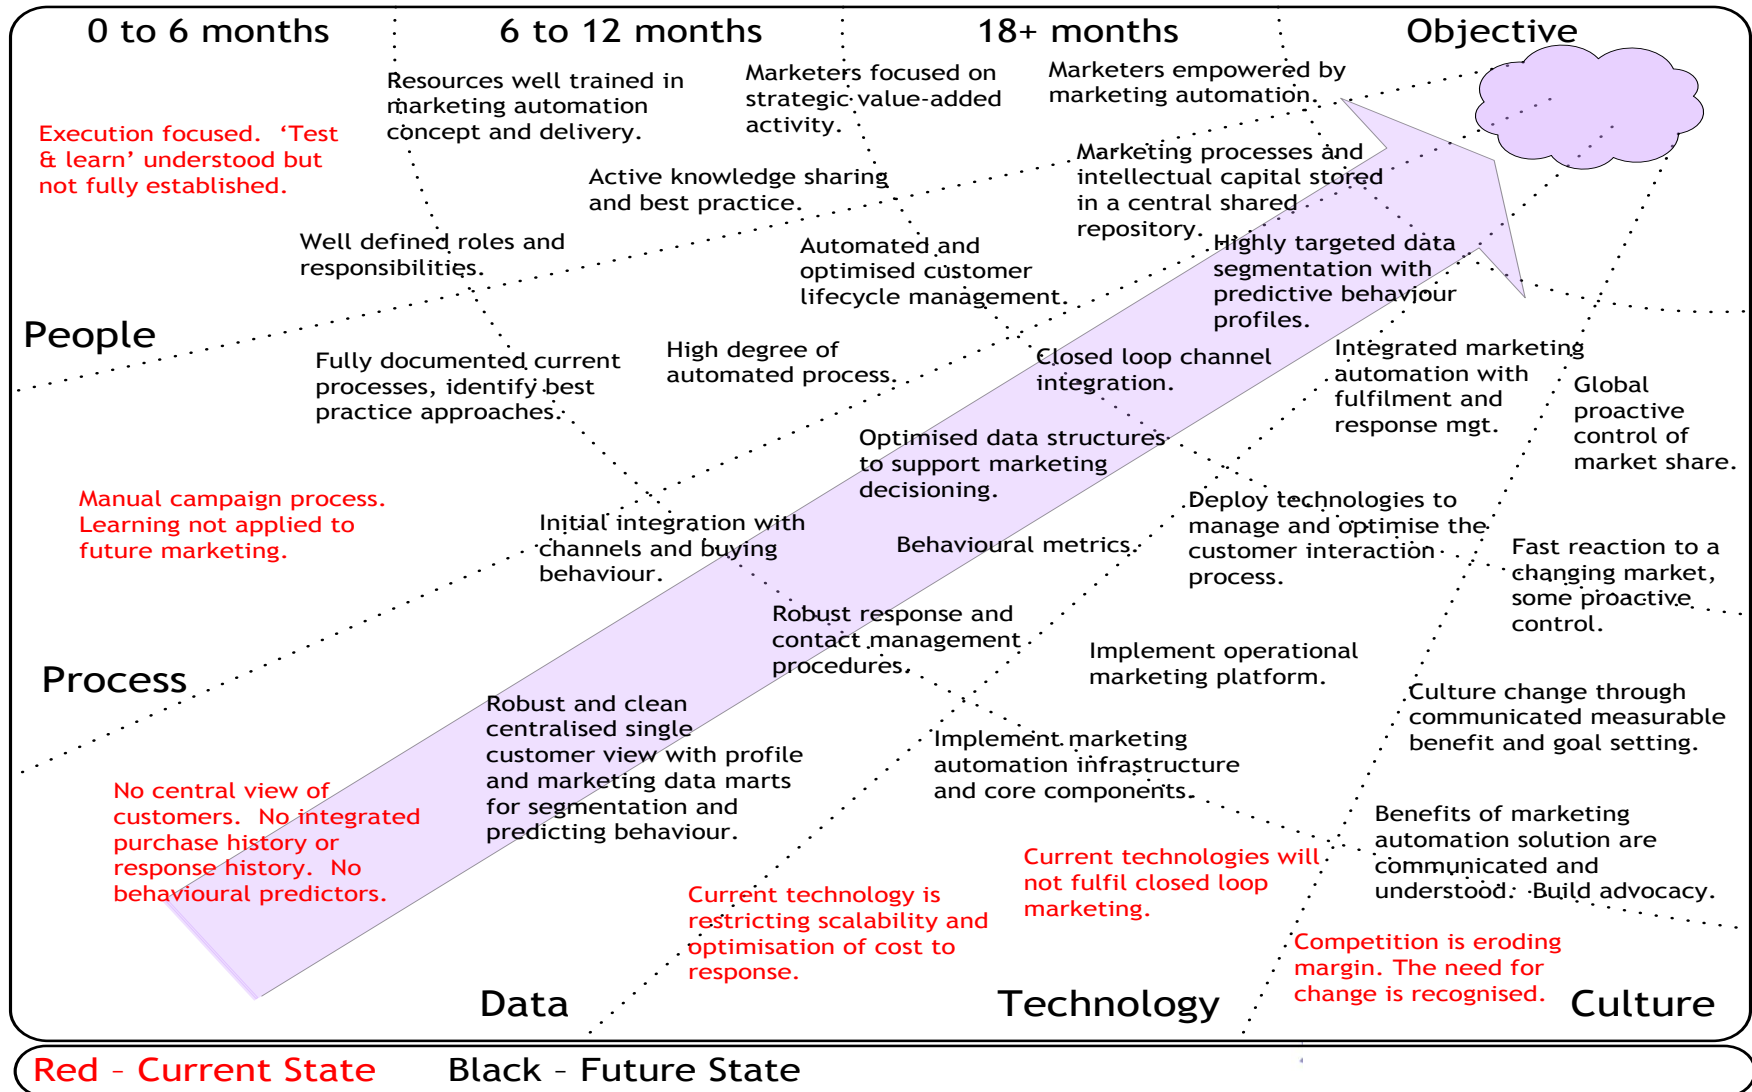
0 to 6 months

6 to 12 months

18+ months

Objective

Resources well trained in marketing automation concept and delivery.

Marketers focused on strategic value-added activity.

Marketers empowered by marketing automation.

Execution focused. 'Test & learn' understood but not fully established.

Marketing processes and intellectual capital stored in a central shared repository.

Active knowledge sharing and best practice.

Well defined roles and responsibilities.

Automated and optimised customer lifecycle management.

Highly targeted data segmentation with predictive behaviour profiles.

People

Fully documented current processes, identify best practice approaches.

High degree of automated process.

Closed loop channel integration.

Integrated marketing automation with fulfilment and response mgt.

Global proactive control of market share.

Optimised data structures to support marketing decisioning.

Manual campaign process. Learning not applied to future marketing.

Initial integration with channels and buying behaviour.

Deploy technologies to manage and optimise the customer interaction process.

Behavioural metrics.

Fast reaction to a changing market, some proactive control.

Robust response and contact management procedures.

Implement operational marketing platform.

Process

Robust and clean centralised single customer view with profile and marketing data marts for segmentation and predicting behaviour.

Culture change through communicated measurable benefit and goal setting.

Implement marketing automation infrastructure and core components.

No central view of customers. No integrated purchase history or response history. No behavioural predictors.

Benefits of marketing automation solution are communicated and understood. Build advocacy.

Current technologies will not fulfil closed loop marketing.

Current technology is restricting scalability and optimisation of cost to response.

Competition is eroding margin. The need for change is recognised.

Data

Technology

Culture

Red – Current State

Black – Future State